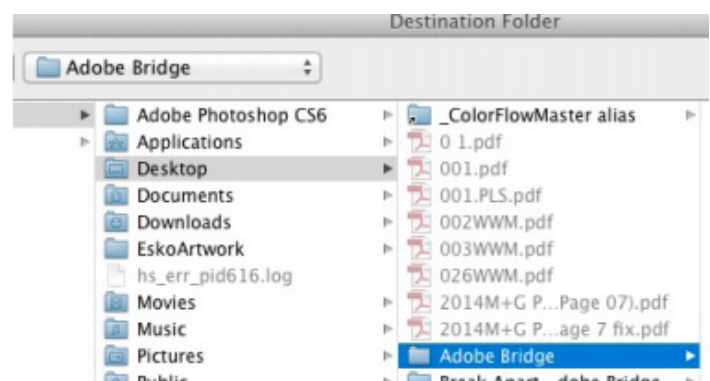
Destination Folder

Adobe Bridge

Adobe Photoshop CS6
Applications
Desktop
Documents
Downloads
EskoArtwork
hs_err_pid616.log
Movies
Music
Pictures
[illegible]

_ColorFlowMaster alias
0 1.pdf
001.pdf
001.PLS.pdf
002WWM.pdf
003WWM.pdf
026WWM.pdf
2014M+G P...Page 07).pdf
2014M+G P...age 7 fix.pdf
Adobe Bridge
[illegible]